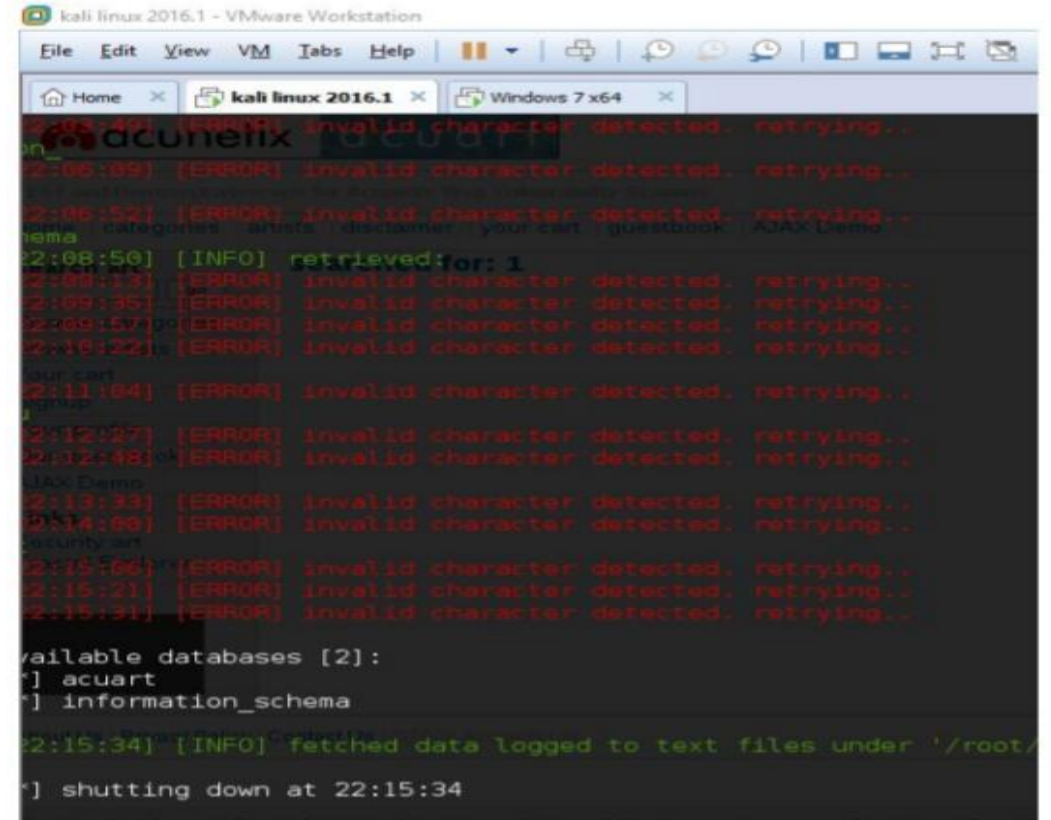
kali linux 2016.1 - VMware Workstation

File Edit View VM Tabs Help

Home kali linux 2016.1 Windows 7 x64

2:05:49] [ERROR] invalid character detected. retrying..
2:06:09] [ERROR] invalid character detected. retrying..
2:06:52] [ERROR] invalid character detected. retrying..
22:08:50] [INFO] retrieved:
2:09:13] [ERROR] invalid character detected. retrying..
2:09:35] [ERROR] invalid character detected. retrying..
2:09:57] [ERROR] invalid character detected. retrying..
2:10:22] [ERROR] invalid character detected. retrying..
2:11:04] [ERROR] invalid character detected. retrying..
2:12:27] [ERROR] invalid character detected. retrying..
2:12:48] [ERROR] invalid character detected. retrying..
2:13:33] [ERROR] invalid character detected. retrying..
2:14:00] [ERROR] invalid character detected. retrying..
2:15:06] [ERROR] invalid character detected. retrying..
2:15:21] [ERROR] invalid character detected. retrying..
2:15:31] [ERROR] invalid character detected. retrying..

vailable databases [2]:
*] acuart
*] information_schema

2:15:34] [INFO] fetched data logged to text files under '/root/

*] shutting down at 22:15:34